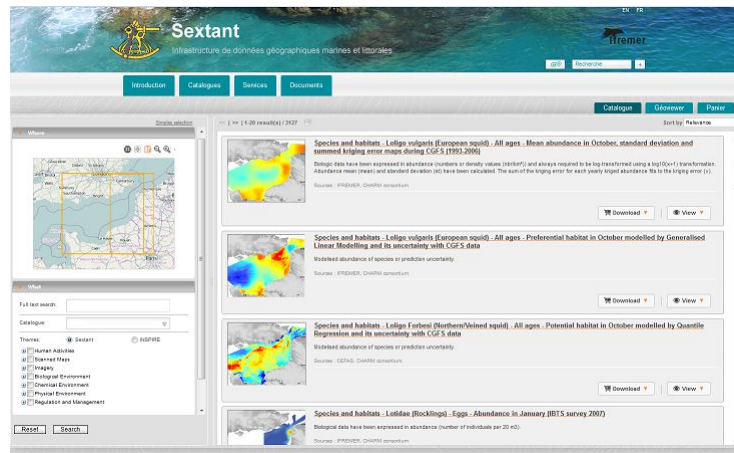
EN FR

Sextant

Infrastructure de données géographiques marines et littorales

Ifremer

@B Recherche

Introduction Catalogues Services Documents

Catalogue Géoviewer Panier

Simple selection

Where

What

Full text search

Catalogue

Theme: Sextant INSPIRE

Human Activities
Scanned Maps
Imagery
Biological Environment
Chemical Environment
Physical Environment
Regulation and Management

Reset Search

<< | >> | 1-20 result(s) / 3127

Sort by Relevance

Species and habitats - Loligo vulgaris (European squid) - All ages - Mean abundance in October, standard deviation and summed kriging error maps during CGFS (1993-2006)

Biologic data have been expressed in abundance (numbers or density values (nb/km²)) and always required to be log-transformed using a log10(x+1) transformation. Abundance mean (mean) and standard deviation (sd) have been calculated. The sum of the kriging error for each yearly kriged abundance fits to the kriging error (v).

Sources : IFREMER, CHARM consortium

Download View

Species and habitats - Loligo vulgaris (European squid) - All ages - Preferential habitat in October modelled by Generalised Linear Modelling and its uncertainty with CGFS data

Modelised abundance of species or prediction uncertainty.

Sources : IFREMER, CHARM consortium

Download View

Species and habitats - Loligo Forbesi (Northern/Veined squid) - All ages - Potential habitat in October modelled by Quantile Regression and its uncertainty with CGFS data

Modelised abundance of species or prediction uncertainty.

Sources : CEFAS, CHARM consortium

Download View

Species and habitats - Lotidae (Rocklings) - Eggs - Abundance in January (IBTS survey 2007)

Biological data have been expressed in abundance (number of individuals per 20 m3).

Sources : IFREMER, CHARM consortium